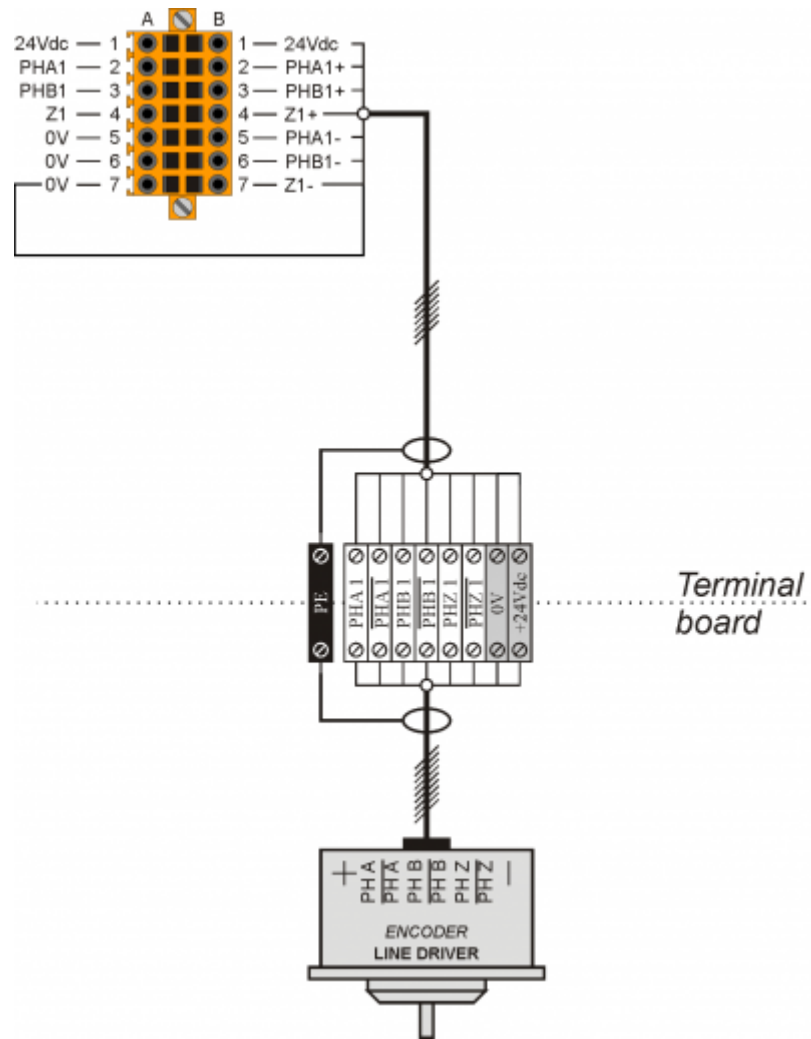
A B

24Vdc — 1
PHA1 — 2
PHB1 — 3
Z1 — 4
0V — 5
0V — 6
0V — 7

1 — 24Vdc
2 — PHA1+
3 — PHB1+
4 — Z1+
5 — PHA1-
6 — PHB1-
7 — Z1-

PE
PHA 1
$\overline{PHA 1}$
PHB 1
$\overline{PHB 1}$
PHZ 1
$\overline{PHZ 1}$
0V
+24Vdc

Terminal board

+
PH A
$\overline{PH A}$
PH B
$\overline{PH B}$
PH Z
$\overline{PH Z}$
−

ENCODER
LINE DRIVER